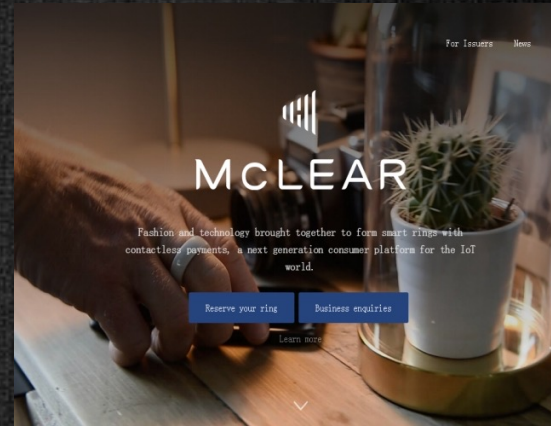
For Issuers News

MCLEAR

Fashion and technology brought together to form smart rings with contactless payments, a next generation consumer platform for the IoT world.

Reserve your ring

Business enquiries

Learn more